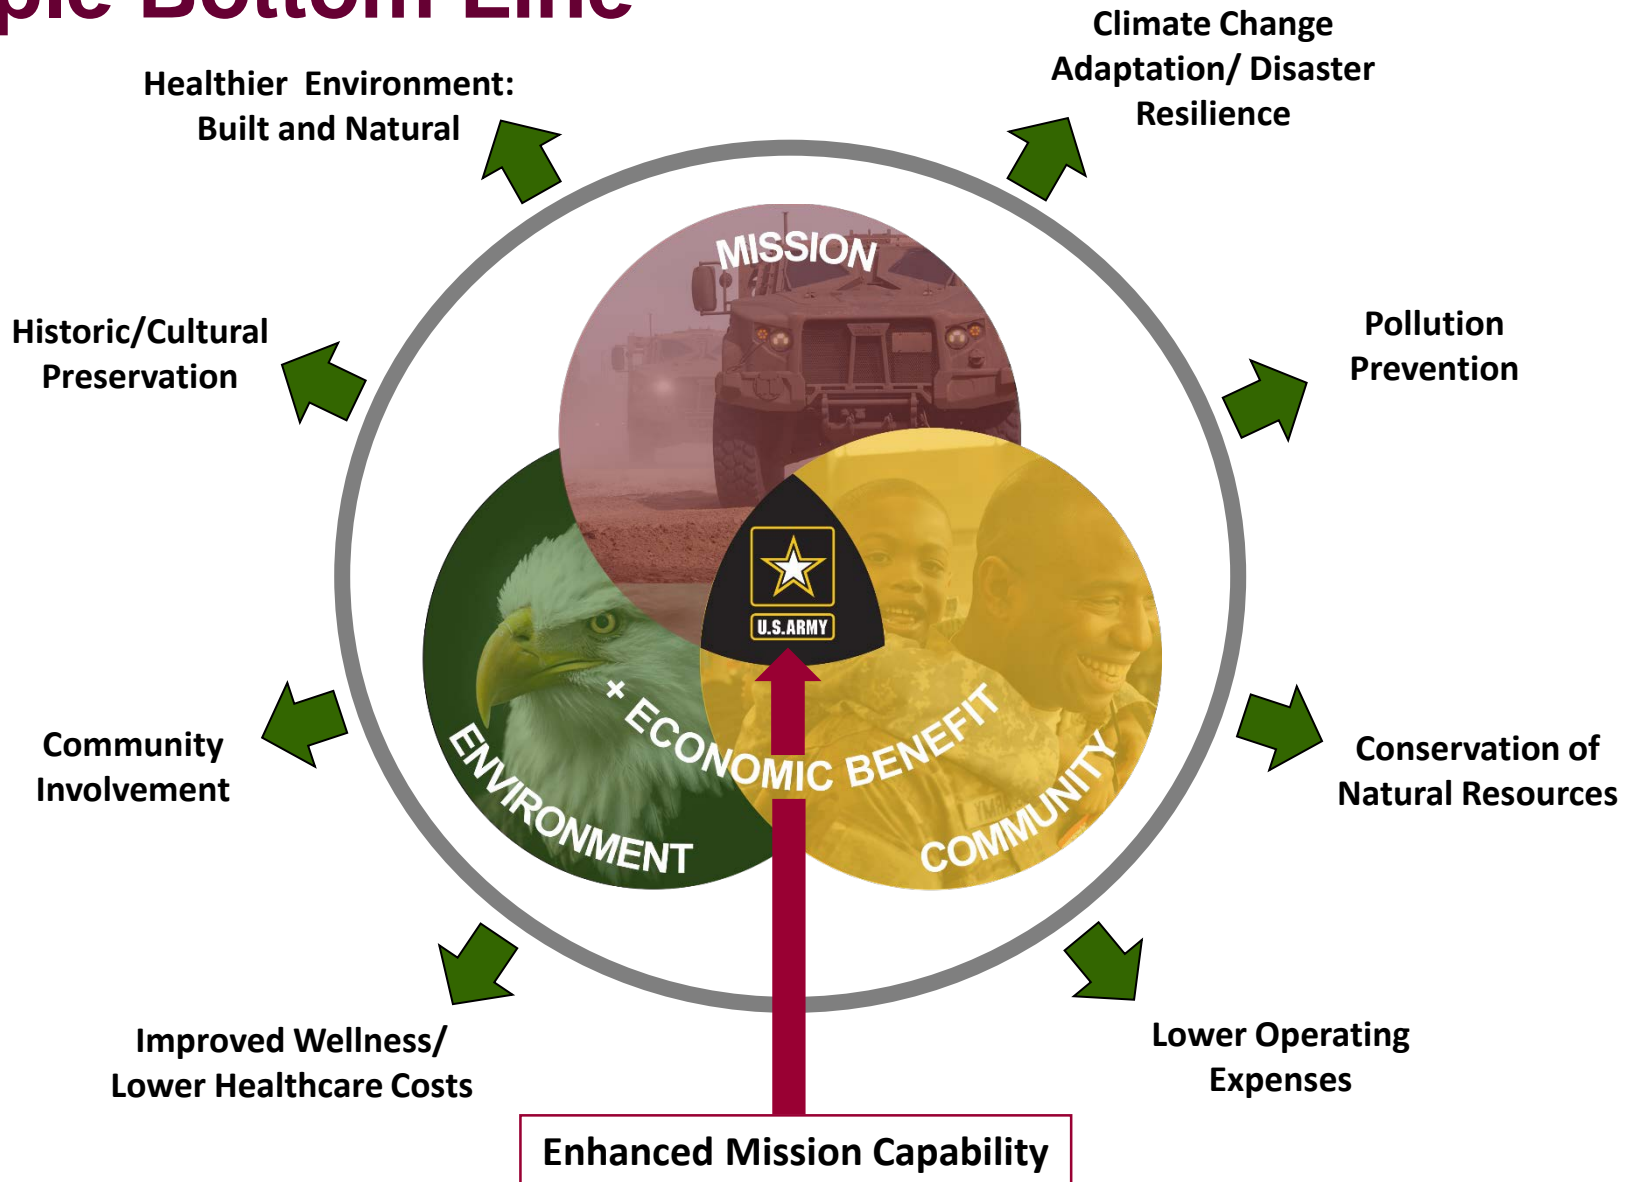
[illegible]ple Bottom Line

Healthier Environment: Built and Natural

Climate Change Adaptation/ Disaster Resilience

Historic/Cultural Preservation

Pollution Prevention

MISSION

U.S. ARMY

+ ECONOMIC BENEFIT

ENVIRONMENT

COMMUNITY

Community Involvement

Conservation of Natural Resources

Improved Wellness/ Lower Healthcare Costs

Lower Operating Expenses

Enhanced Mission Capability